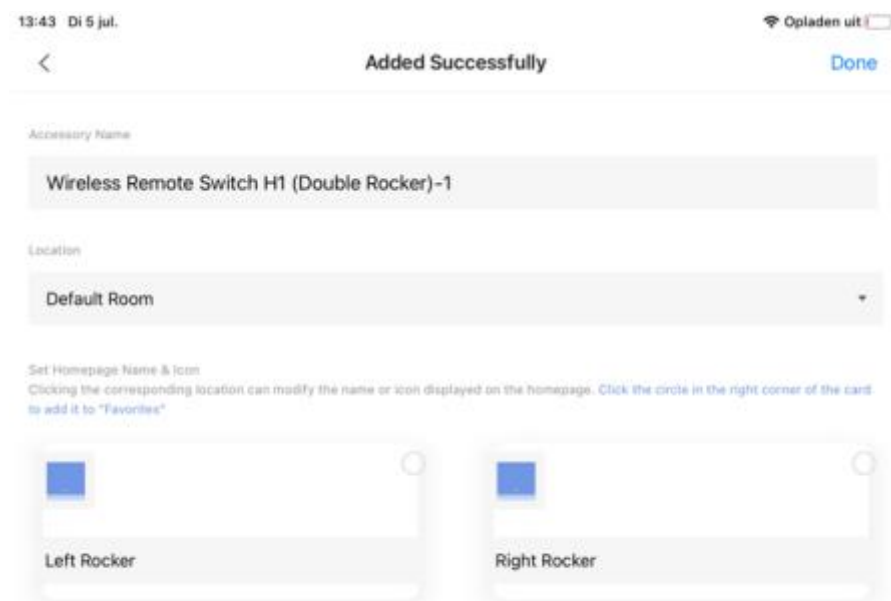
13:43 Di 5 jul.

Opladen uit

<

Added Successfully

Done

Accessory Name

Wireless Remote Switch H1 (Double Rocker)-1

Location

Default Room

Set Homepage Name & Icon

Clicking the corresponding location can modify the name or icon displayed on the homepage. Click the circle in the right corner of the card to add it to "Favorites"

Left Rocker

Right Rocker